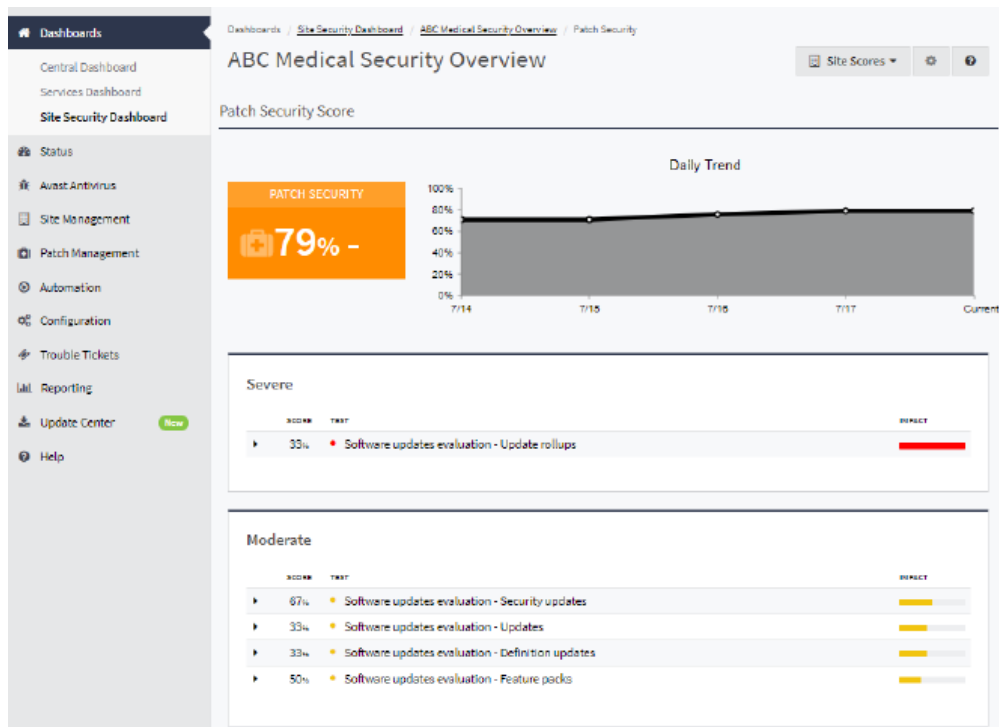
Dashboards
Central Dashboard
Services Dashboard
Site Security Dashboard
Status
Avast Antivirus
Site Management
Patch Management
Automation
Configuration
Trouble Tickets
Reporting
Update Center New
Help

Dashboards / Site Security Dashboard / ABC Medical Security Overview / Patch Security

ABC Medical Security Overview

Site Scores ▾

Patch Security Score

PATCH SECURITY
79% -

Daily Trend

100%
80%
60%
40%
20%
0%
7/14
7/15
7/16
7/17
Current

Severe

| | SCORE | TEST | IMPACT |
|---|---|---|---|
| ▸ | 33% | Software updates evaluation - Update rollups | |

Moderate

| | SCORE | TEST | IMPACT |
|---|---|---|---|
| ▸ | 67% | Software updates evaluation - Security updates | |
| ▸ | 33% | Software updates evaluation - Updates | |
| ▸ | 33% | Software updates evaluation - Definition updates | |
| ▸ | 50% | Software updates evaluation - Feature packs | |